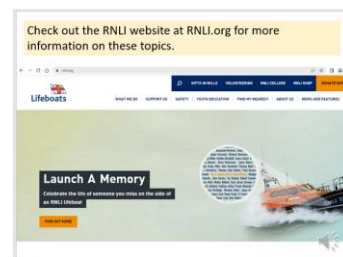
Check out the RNLI website at RNLI.org for more information on these topics.

rnli.org

GIFTS IN WILLS VOLUNTEERING RNLI COLLEGE RNLI SHOP DONATE

Lifeboats

WHAT WE DO SUPPORT US SAFETY YOUTH EDUCATION FIND MY NEAREST ABOUT US NEWS AND FEATURES

Launch A Memory

Celebrate the life of someone you miss on the side of an RNLI lifeboat

FIND OUT MORE